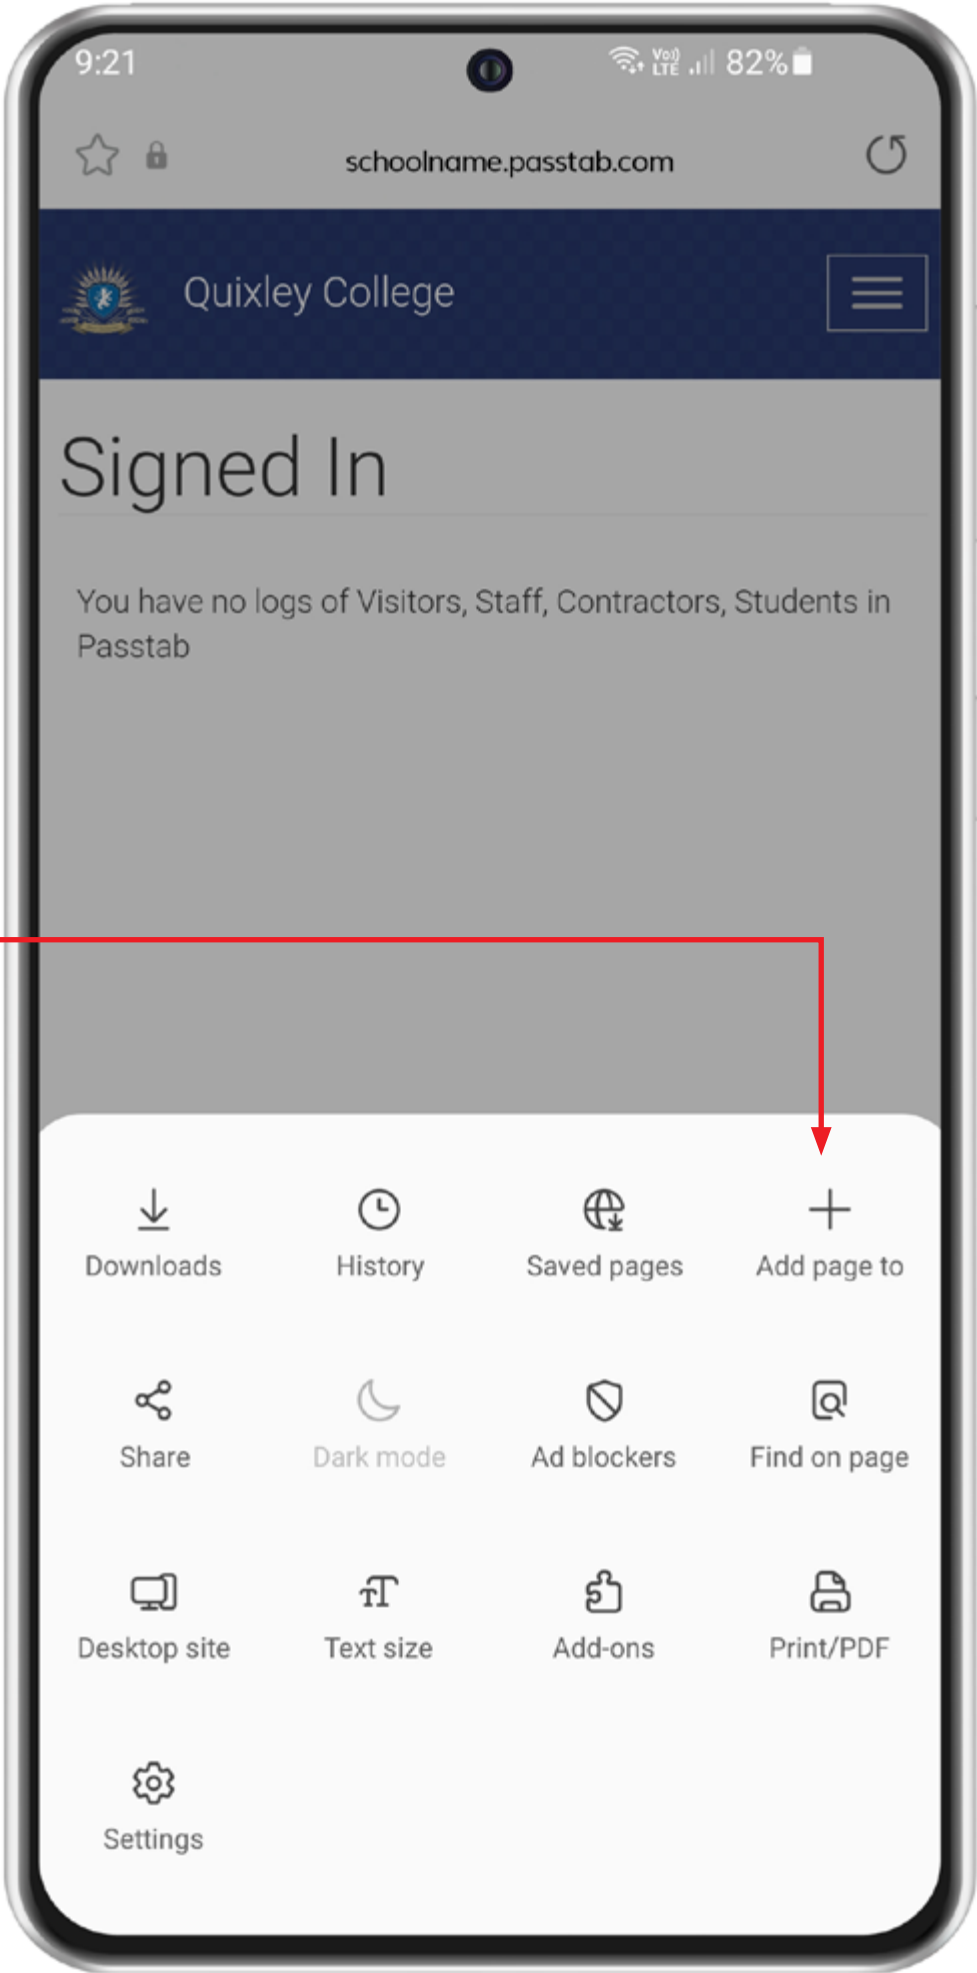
9:21

Vo) LTE 82%

schoolname.passtab.com

Quixley College

Signed In

You have no logs of Visitors, Staff, Contractors, Students in Passtab

Downloads
History
Saved pages
Add page to

Share
Dark mode
Ad blockers
Find on page

Desktop site
Text size
Add-ons
Print/PDF

Settings